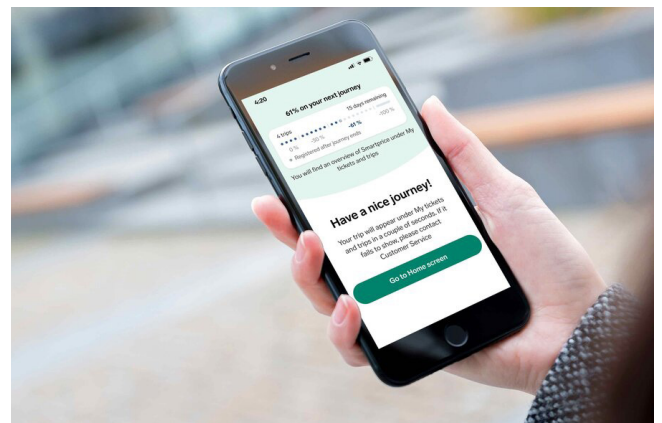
4:20

61% on your next journey

4 trips
15 days remaining

0 %
-30 %
-61 %
-100 %

Registered after journey ends

You will find an overview of Smartprice under My tickets and trips

Have a nice journey!

Your trip will appear under My tickets and trips in a couple of seconds. If it fails to show, please contact Customer Service

Go to Home screen